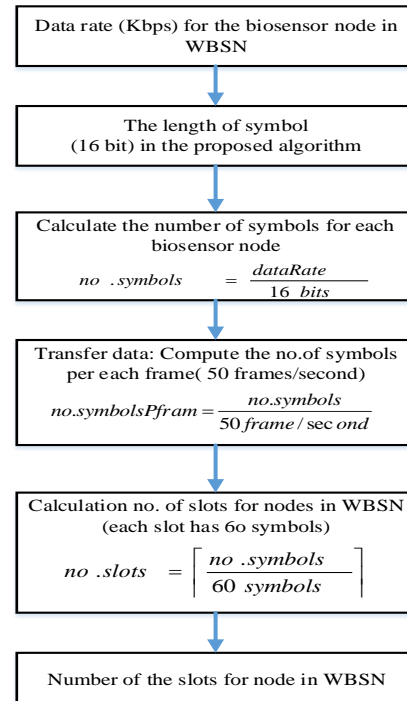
Data rate (Kbps) for the biosensor node in WBSN

The length of symbol (16 bit) in the proposed algorithm

Calculate the number of symbols for each biosensor node

$no.symbols = \frac{dataRate}{16\ bits}$

Transfer data: Compute the no.of symbols per each frame( 50 frames/second)

$no.symbolsPfram = \frac{no.symbols}{50\ frame/second}$

Calculation no. of slots for nodes in WBSN (each slot has 6o symbols)

$no.slots = \left\lceil \frac{no.symbols}{60\ symbols} \right\rceil$

Number of the slots for node in WBSN